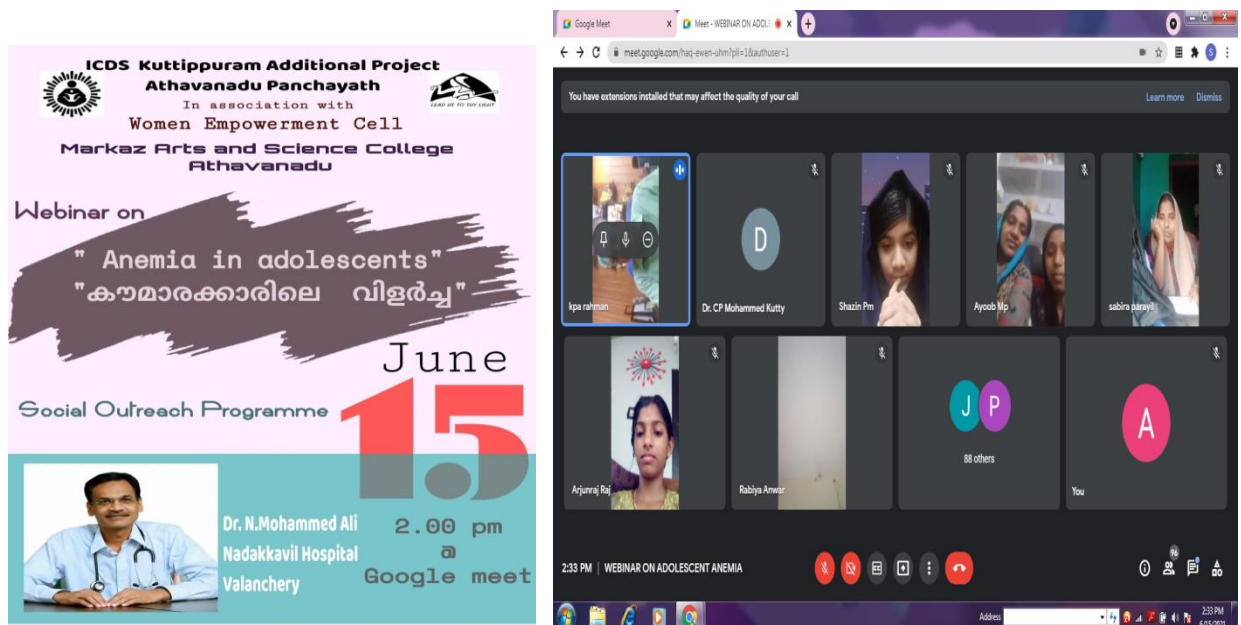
ICDS Kuttippuram Additional Project
Athavanadu Panchayath
In association with
Women Empowerment Cell
Markaz Arts and Science College
Athavanadu

LEAD ME TO THY LIGHT

Webinar on
" Anemia in adolescents"
"കൗമാരക്കാരിലെ വിളർച്ച"

June
15

Social Outreach Programme

Dr. N.Mohammed Ali
Nadakkavil Hospital
Valanchery

2.00 pm
@
Google meet

Google Meet
Meet - WEBINAR ON ADOL
meet.google.com/haq-ewen-uhm?pli=1&authuser=1

You have extensions installed that may affect the quality of your call
Learn more
Dismiss

kpa rahman
D
Dr. CP Mohammed Kutty
Shazin Pm
Ayoob Mp
sabira parayil
Arjunraj Raj
Rabiya Anwar
J P
88 others
A
You

2:33 PM | WEBINAR ON ADOLESCENT ANEMIA

96

Address
2:33 PM